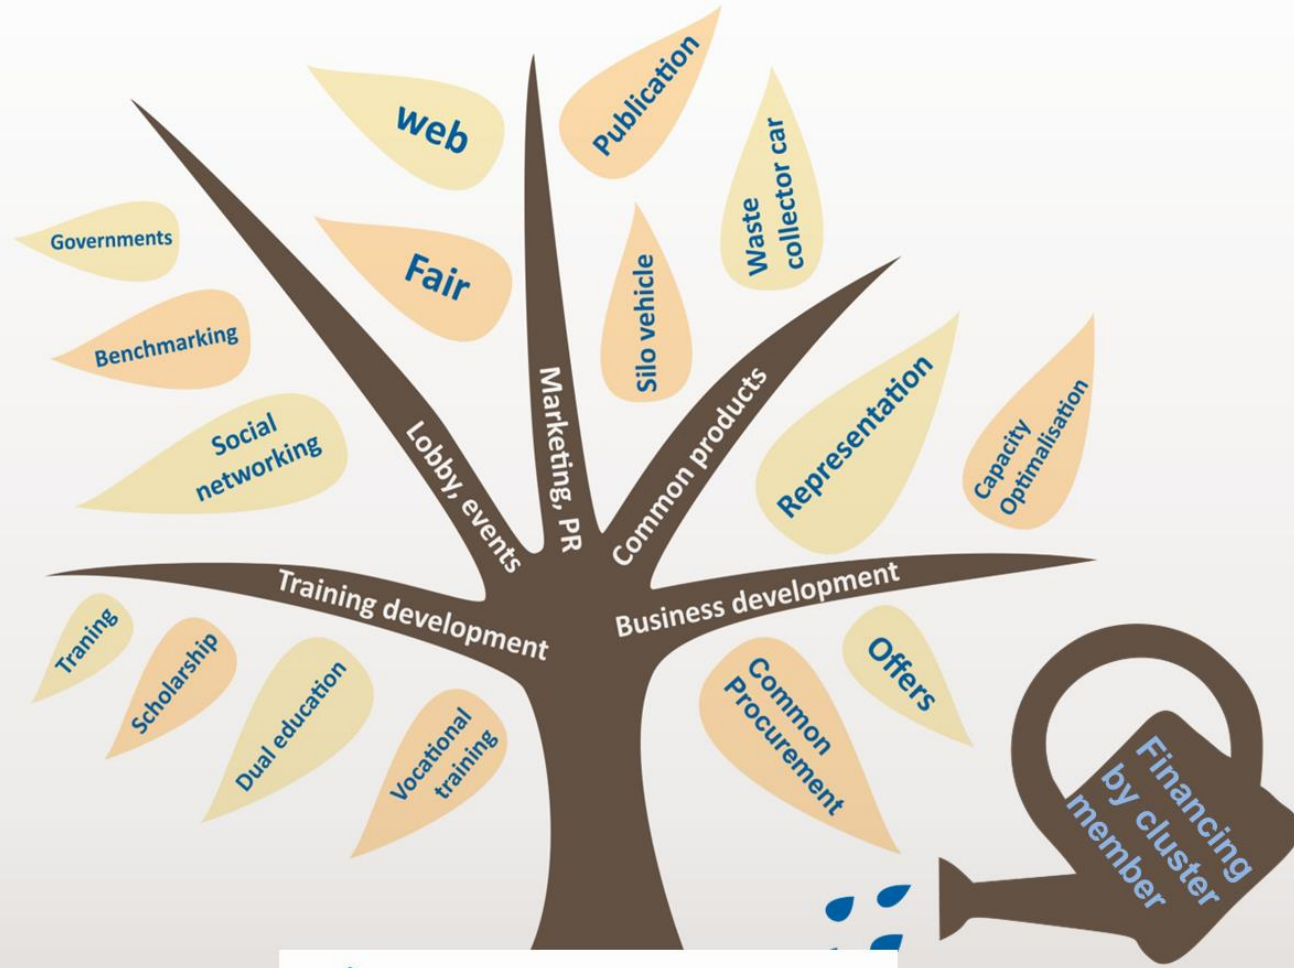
web

Publication

Governments

Fair

Waste collector car

Silo vehicle

Benchmarking

Social networking

Lobby, events

Marketing, PR

Common products

Representation

Capacity Optimalisation

Training development

Business development

Traning

Scholarship

Dual education

Vocational training

Common Procurement

Offers

Financing by cluster member